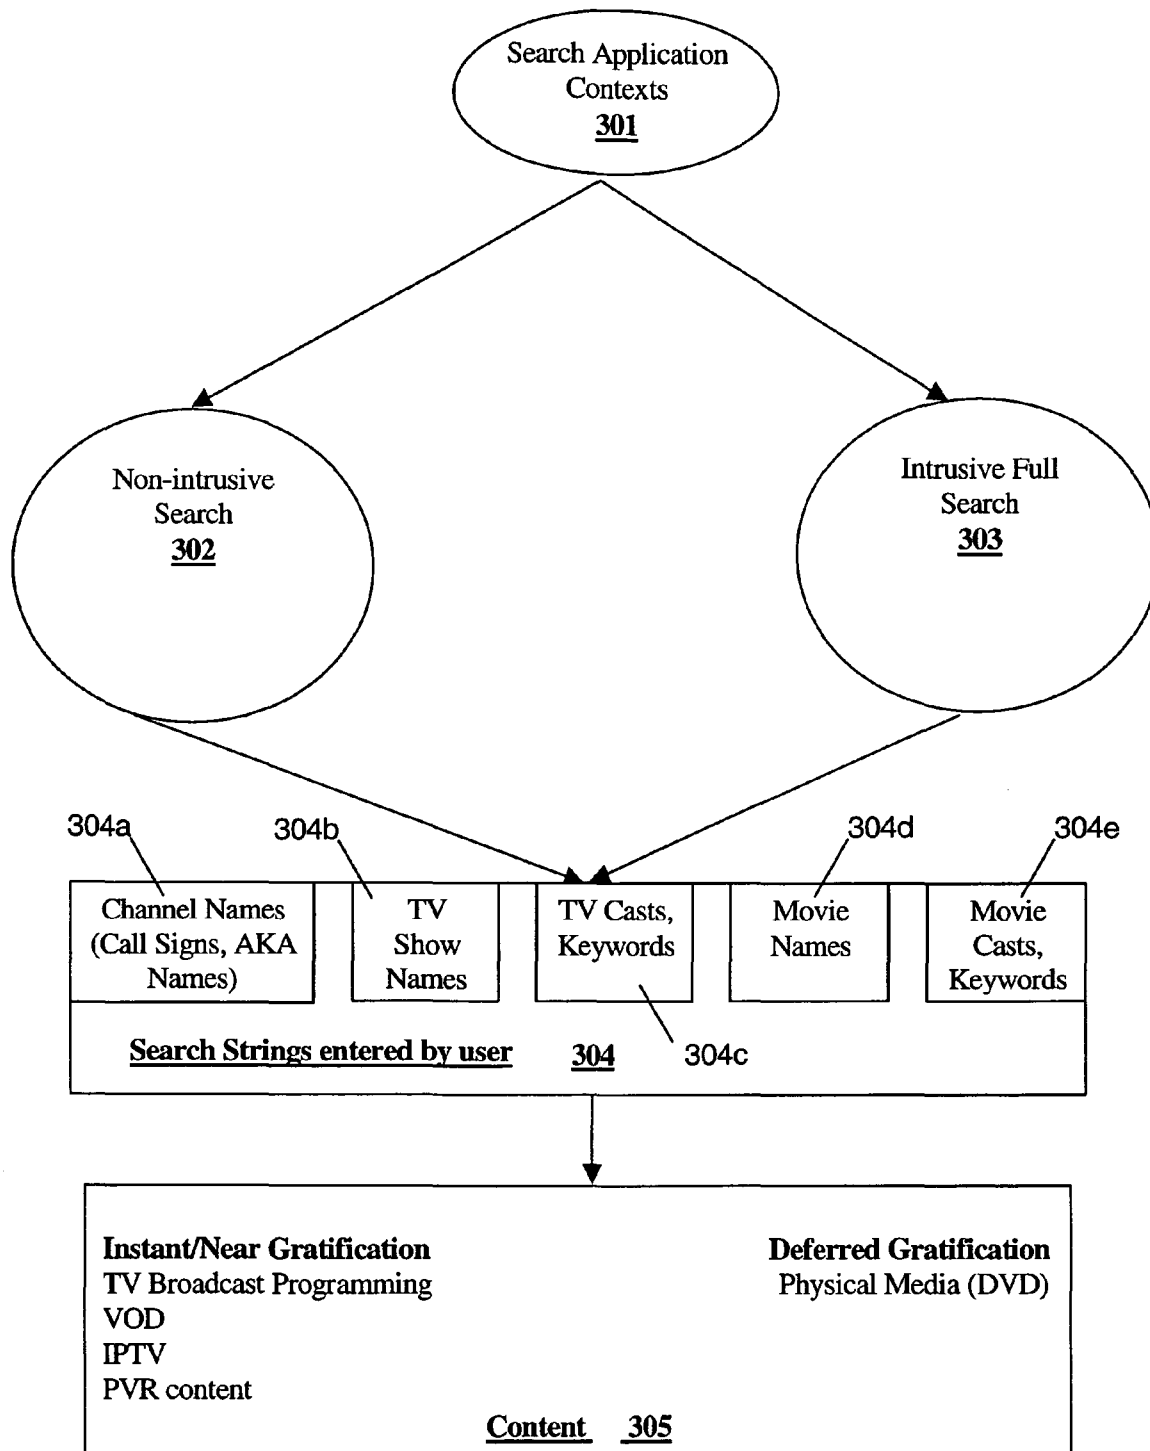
Search Application Contexts
301

Non-intrusive Search
302

Intrusive Full Search
303

304a

304b

304d

304e

Channel Names (Call Signs, AKA Names)

TV Show Names

TV Casts, Keywords

Movie Names

Movie Casts, Keywords

Search Strings entered by user 304

304c

Instant/Near Gratification
TV Broadcast Programming
VOD
IPTV
PVR content

Deferred Gratification
Physical Media (DVD)

Content 305